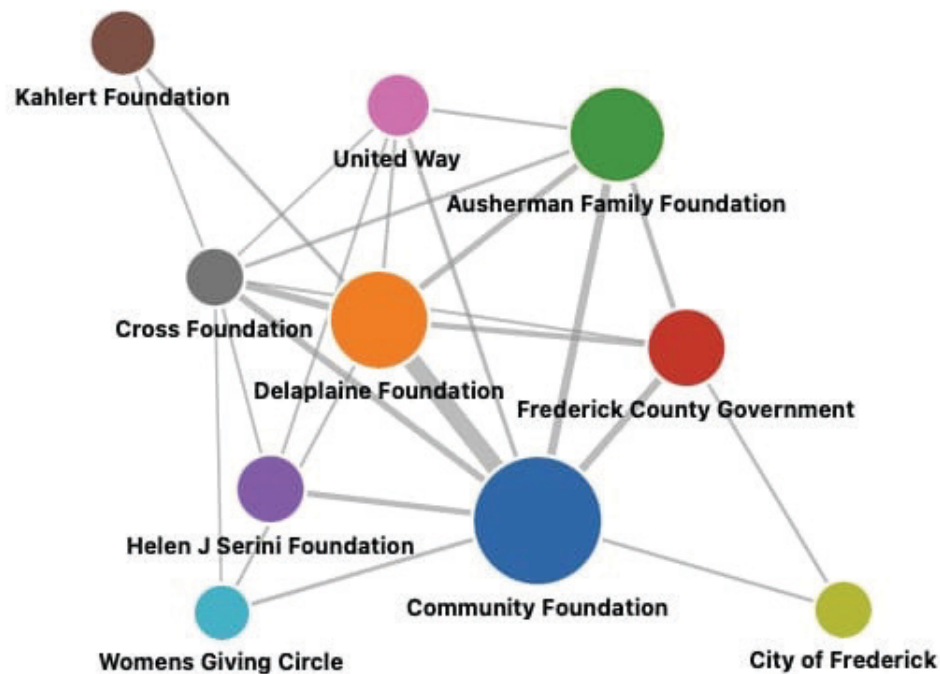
Kahlert Foundation
United Way
Ausherman Family Foundation
Cross Foundation
Delaplaine Foundation
Frederick County Government
Helen J Serini Foundation
Community Foundation
Womens Giving Circle
City of Frederick